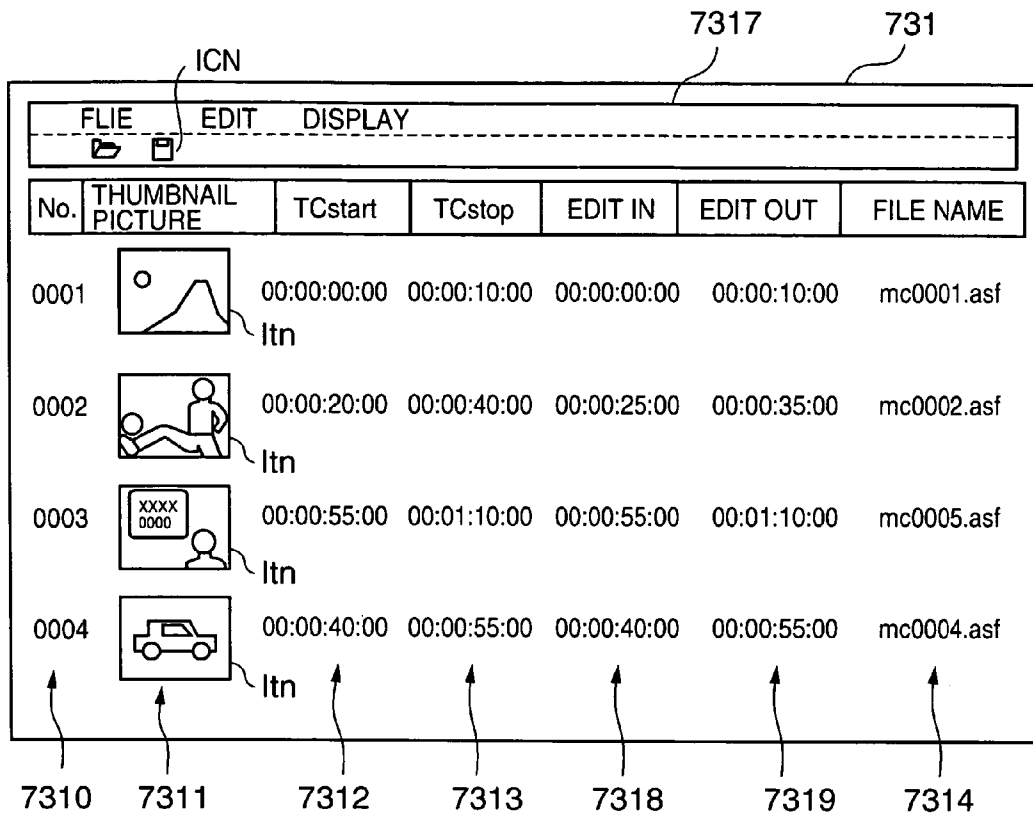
7317 731

ICN

FLIE EDIT DISPLAY

| No. | THUMBNAIL PICTURE | TCstart | TCstop | EDIT IN | EDIT OUT | FILE NAME |
|---|---|---|---|---|---|---|
| 0001 | Itn | 00:00:00:00 | 00:00:10:00 | 00:00:00:00 | 00:00:10:00 | mc0001.asf |
| 0002 | Itn | 00:00:20:00 | 00:00:40:00 | 00:00:25:00 | 00:00:35:00 | mc0002.asf |
| 0003 | XXXX 0000 Itn | 00:00:55:00 | 00:01:10:00 | 00:00:55:00 | 00:01:10:00 | mc0005.asf |
| 0004 | Itn | 00:00:40:00 | 00:00:55:00 | 00:00:40:00 | 00:00:55:00 | mc0004.asf |

7310 7311 7312 7313 7318 7319 7314